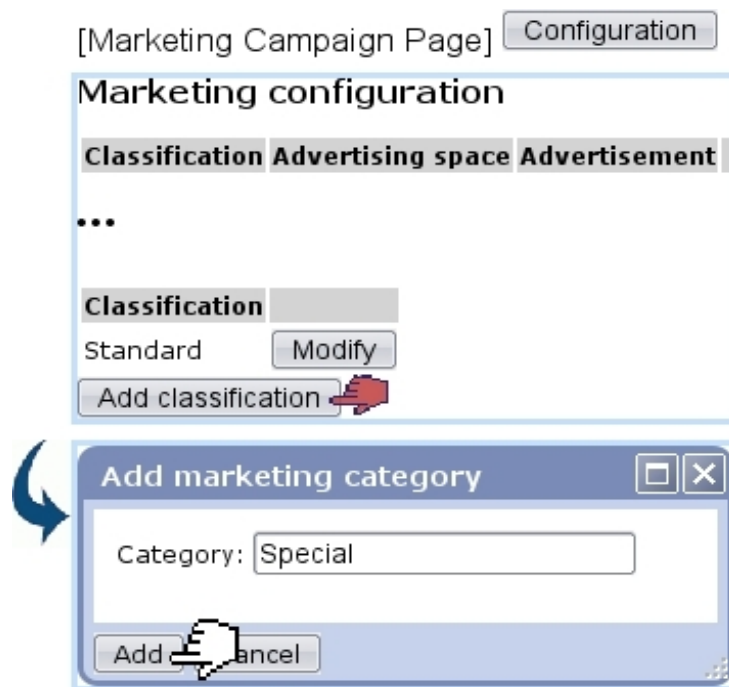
[Marketing Campaign Page] Configuration

Marketing configuration

| Classification | Advertising space | Advertisement |
|---|---|---|

...

| Classification | |
|---|---|
| Standard | Modify |

Add classification

Add marketing category

Category: Special

Add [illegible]ancel